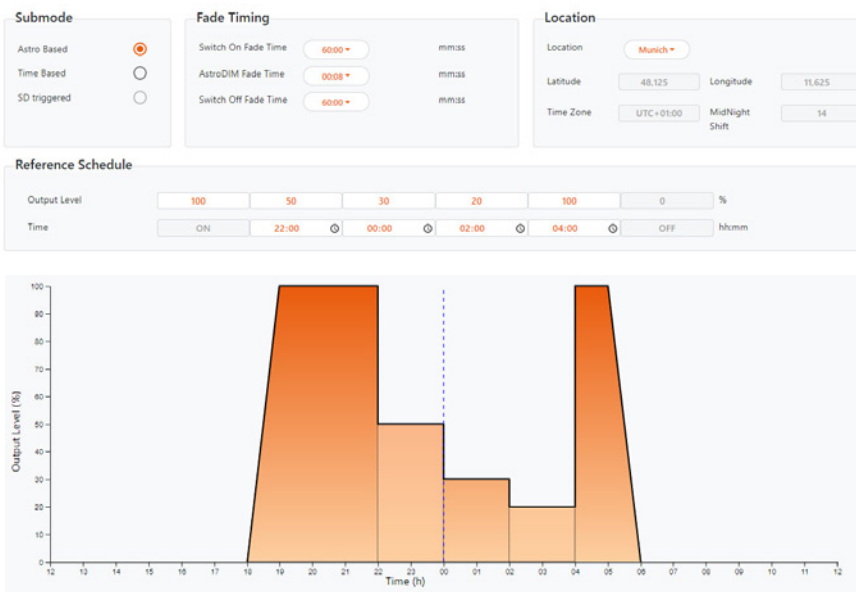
Submode

Astro Based
Time Based
SD triggered

Fade Timing

Switch On Fade Time 60:00 mm:ss
AstroDIM Fade Time 00:08 mm:ss
Switch Off Fade Time 60:00 mm:ss

Location

Location Munich
Latitude 48,125 Longitude 11,625
Time Zone UTC+01:00 MidNight Shift 14

Reference Schedule

| Output Level | 100 | 50 | 30 | 20 | 100 | 0 | % |
|---|---|---|---|---|---|---|---|
| Time | ON | 22:00 | 00:00 | 02:00 | 04:00 | OFF | hh:mm |

100
90
80
70
60
50
40
30
20
10
0
Output Level (%)
12 13 14 15 16 17 18 19 20 21 22 23 00 01 02 03 04 05 06 07 08 09 10 11 12
Time (h)